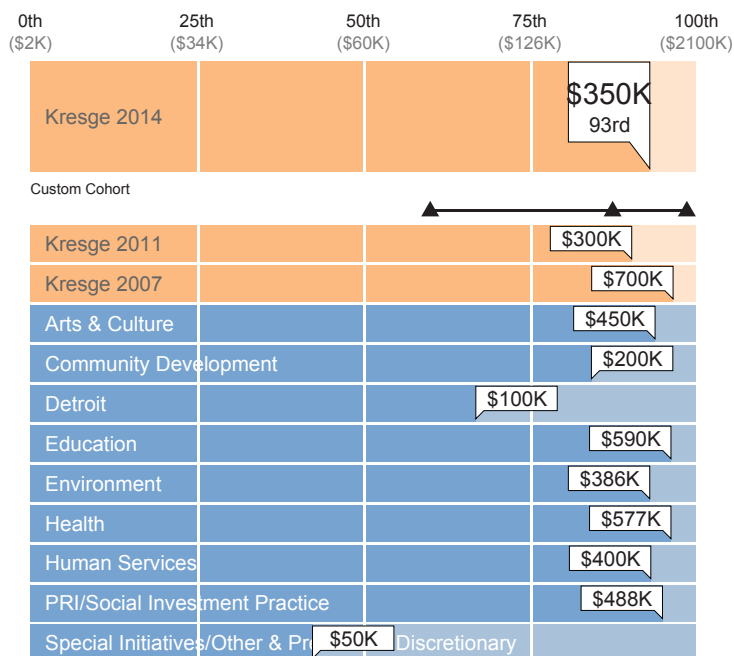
0th ($2K)
25th ($34K)
50th ($60K)
75th ($126K)
100th ($2100K)

Kresge 2014
$350K
93rd

Custom Cohort

Kresge 2011 $300K
Kresge 2007 $700K
Arts & Culture $450K
Community Development $200K
Detroit $100K
Education $590K
Environment $386K
Health $577K
Human Services $400K
PRI/Social Investment Practice $488K
Special Initiatives/Other & Pr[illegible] $50K Discretionary